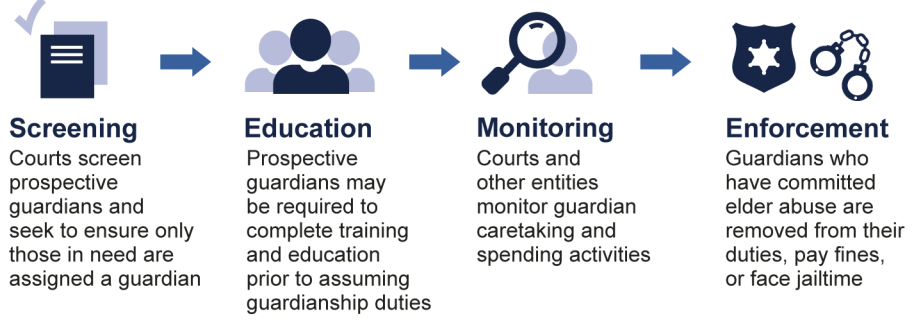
Screening
Courts screen prospective guardians and seek to ensure only those in need are assigned a guardian

Education
Prospective guardians may be required to complete training and education prior to assuming guardianship duties

Monitoring
Courts and other entities monitor guardian caretaking and spending activities

Enforcement
Guardians who have committed elder abuse are removed from their duties, pay fines, or face jailtime